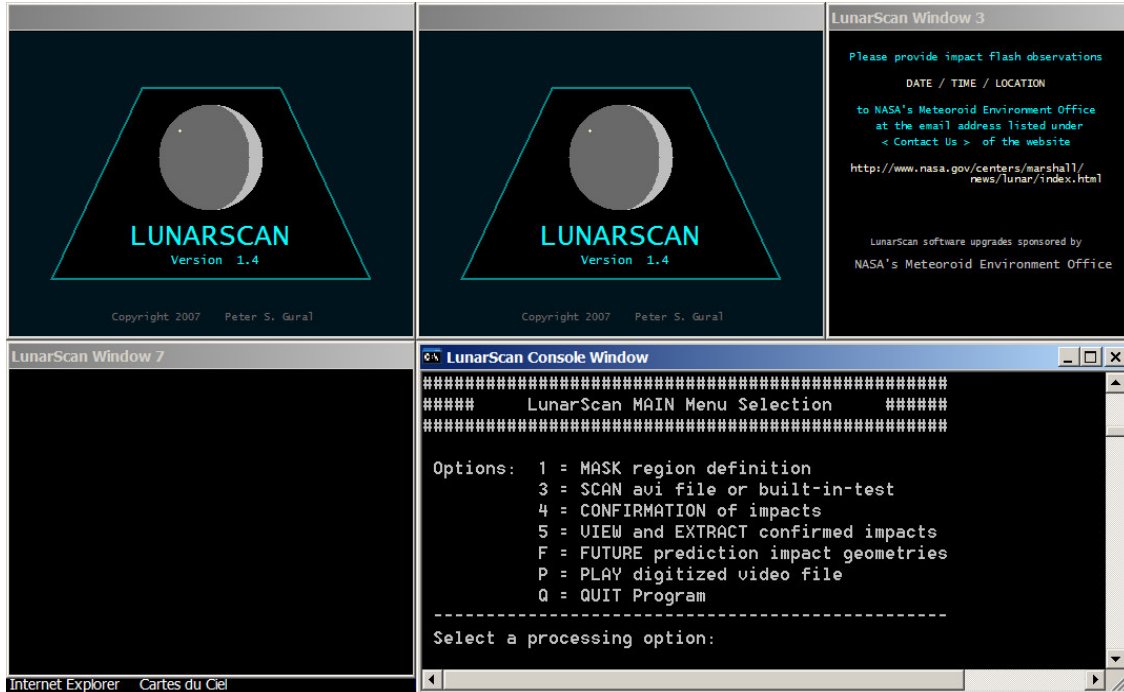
LUNARSCAN
Version 1.4

Copyright 2007 Peter S. Gural

LUNARSCAN
Version 1.4

Copyright 2007 Peter S. Gural

LunarScan Window 3

Please provide impact flash observations

DATE / TIME / LOCATION

to NASA's Meteoroid Environment Office at the email address listed under < Contact Us > of the website

http://www.nasa.gov/centers/marshall/news/lunar/index.html

LunarScan software upgrades sponsored by

NASA's Meteoroid Environment Office

LunarScan Window 7

LunarScan Console Window

###########################################
#####     LunarScan MAIN Menu Selection     ######
###########################################

Options: 1 = MASK region definition
3 = SCAN avi file or built-in-test
4 = CONFIRMATION of impacts
5 = VIEW and EXTRACT confirmed impacts
F = FUTURE prediction impact geometries
P = PLAY digitized video file
Q = QUIT Program
---------------------------------------------
Select a processing option:

Internet Explorer Cartes du Ciel